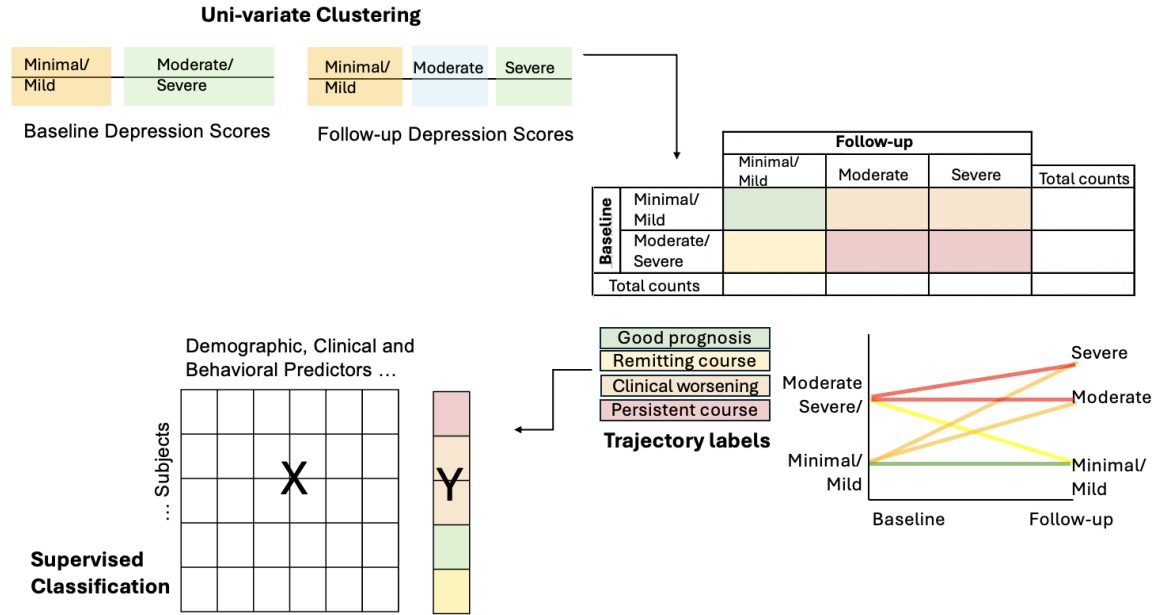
Uni-variate Clustering

Minimal/ Mild

Moderate/ Severe

Baseline Depression Scores

Minimal/ Mild

Moderate

Severe

Follow-up Depression Scores

|  |  | Follow-up |  |  |  |
|---|---|---|---|---|---|
|  |  | Minimal/ Mild | Moderate | Severe | Total counts |
| Baseline | Minimal/ Mild |  |  |  |  |
| Baseline | Moderate/ Severe |  |  |  |  |
| Total counts |  |  |  |  |  |

Demographic, Clinical and Behavioral Predictors …

… Subjects

X

Y

Supervised Classification

Good prognosis

Remitting course

Clinical worsening

Persistent course

Trajectory labels

Moderate Severe/

Minimal/ Mild

Severe

Moderate

Minimal/ Mild

Baseline

Follow-up